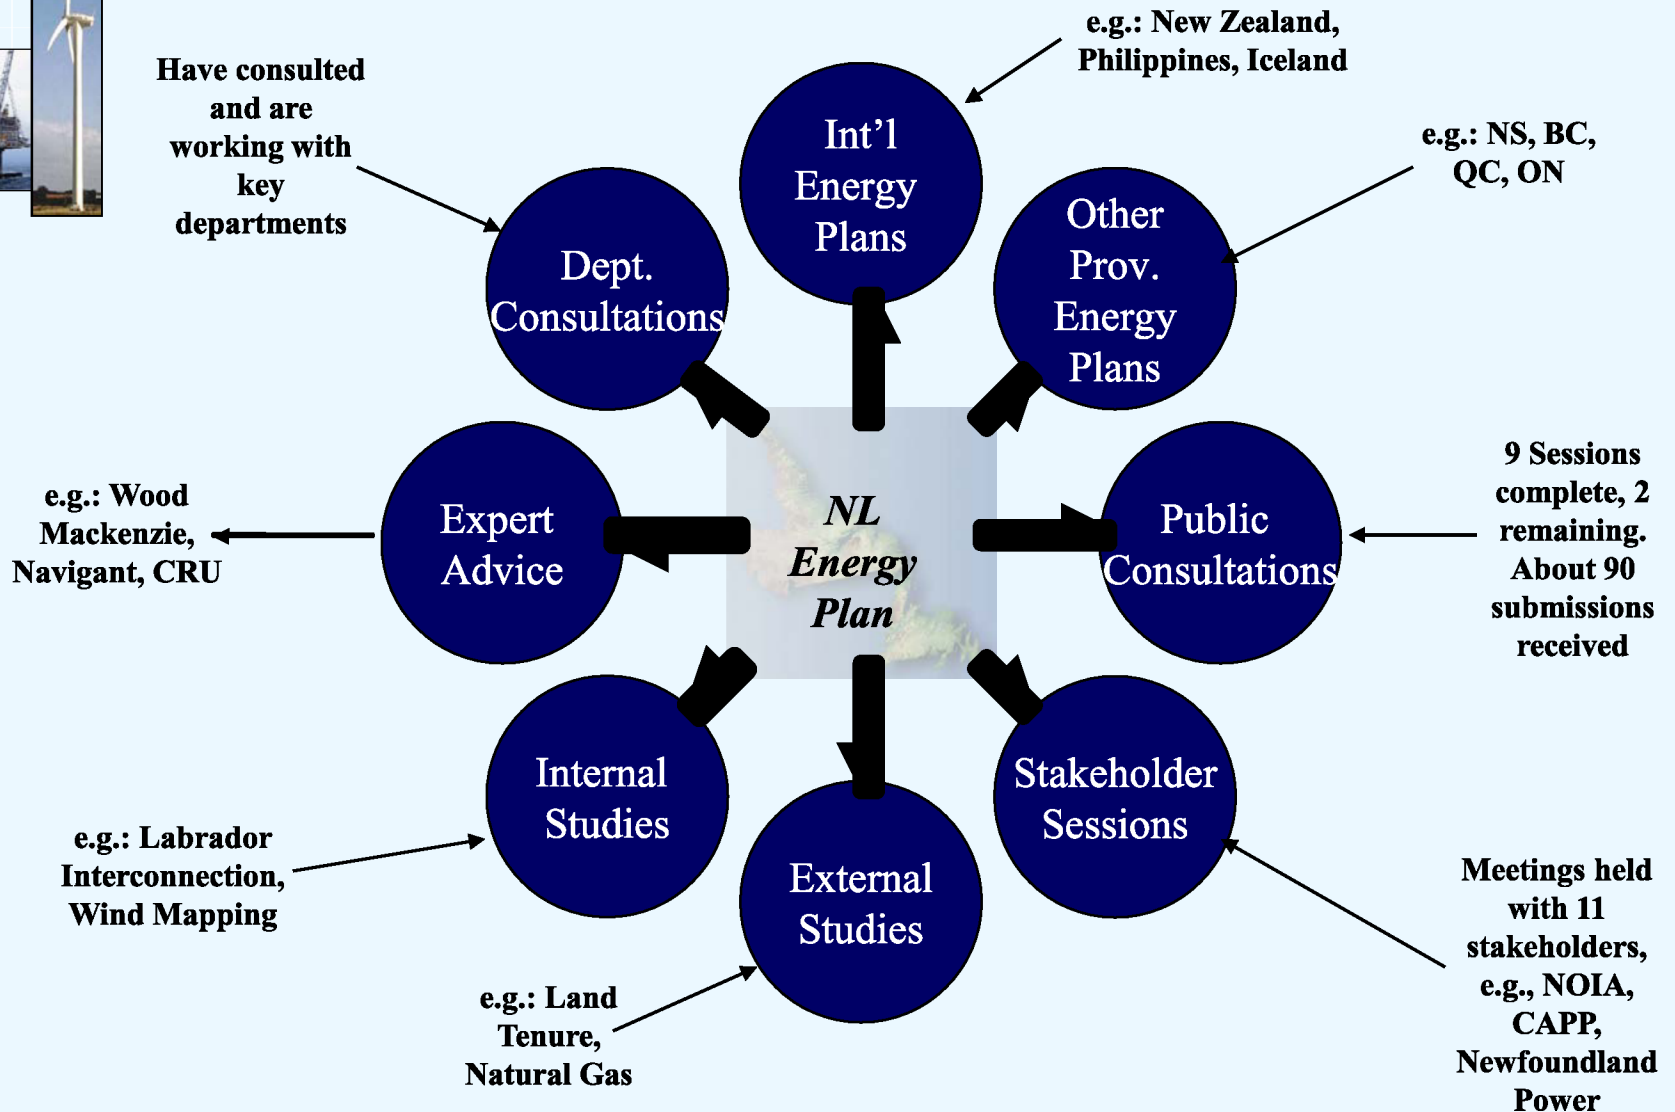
NL Energy Plan

Int'l Energy Plans

e.g.: New Zealand, Philippines, Iceland

Other Prov. Energy Plans

e.g.: NS, BC, QC, ON

Public Consultations

9 Sessions complete, 2 remaining. About 90 submissions received

Stakeholder Sessions

Meetings held with 11 stakeholders, e.g., NOIA, CAPP, Newfoundland Power

External Studies

e.g.: Land Tenure, Natural Gas

Internal Studies

e.g.: Labrador Interconnection, Wind Mapping

Expert Advice

e.g.: Wood Mackenzie, Navigant, CRU

Dept. Consultations

Have consulted and are working with key departments